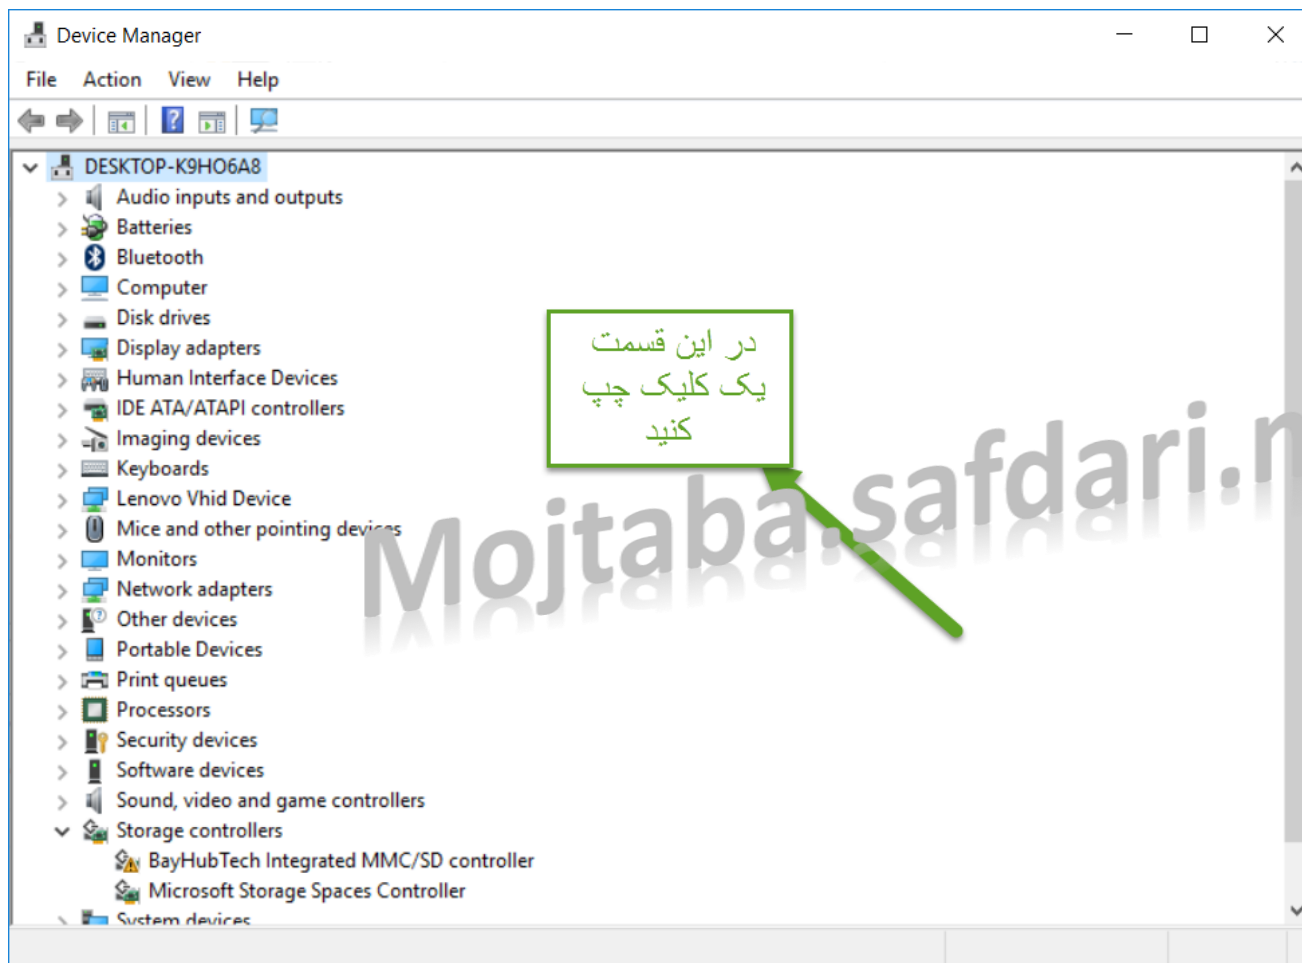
Device Manager

File Action View Help

DESKTOP-K9HO6A8
Audio inputs and outputs
Batteries
Bluetooth
Computer
Disk drives
Display adapters
Human Interface Devices
IDE ATA/ATAPI controllers
Imaging devices
Keyboards
Lenovo Vhid Device
Mice and other pointing devices
Monitors
Network adapters
Other devices
Portable Devices
Print queues
Processors
Security devices
Software devices
Sound, video and game controllers
Storage controllers
BayHubTech Integrated MMC/SD controller
Microsoft Storage Spaces Controller
System devices

در این قسمت یک کلیک چپ کنید

Mojtaba.safdari.n